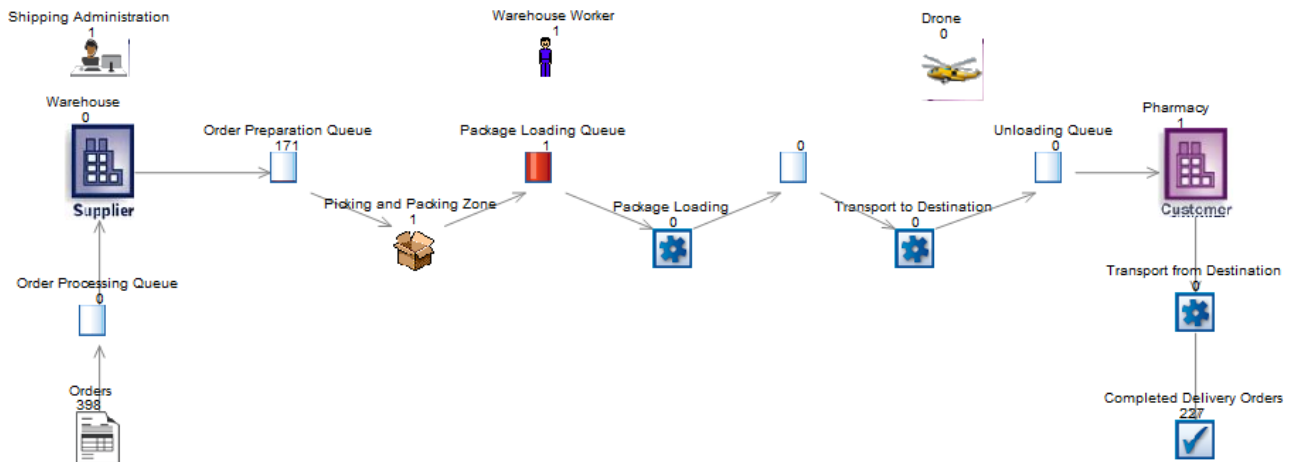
Shipping Administration
1

Warehouse Worker
1

Drone
0

Warehouse
0
Supplier

Order Preparation Queue
171

Package Loading Queue
1

0

Unloading Queue
0

Pharmacy
1
Customer

Picking and Packing Zone
1

Package Loading
0

Transport to Destination
0

Order Processing Queue
0

Transport from Destination
0

Orders
398

Completed Delivery Orders
227